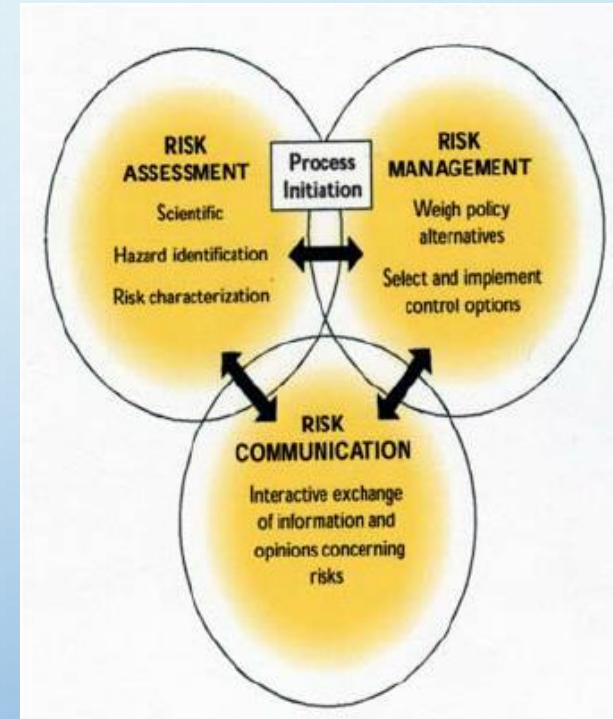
RISK ASSESSMENT

Scientific

Hazard identification

Risk characterization

Process Initiation

RISK MANAGEMENT

Weigh policy alternatives

Select and implement control options

RISK COMMUNICATION

Interactive exchange of information and opinions concerning risks